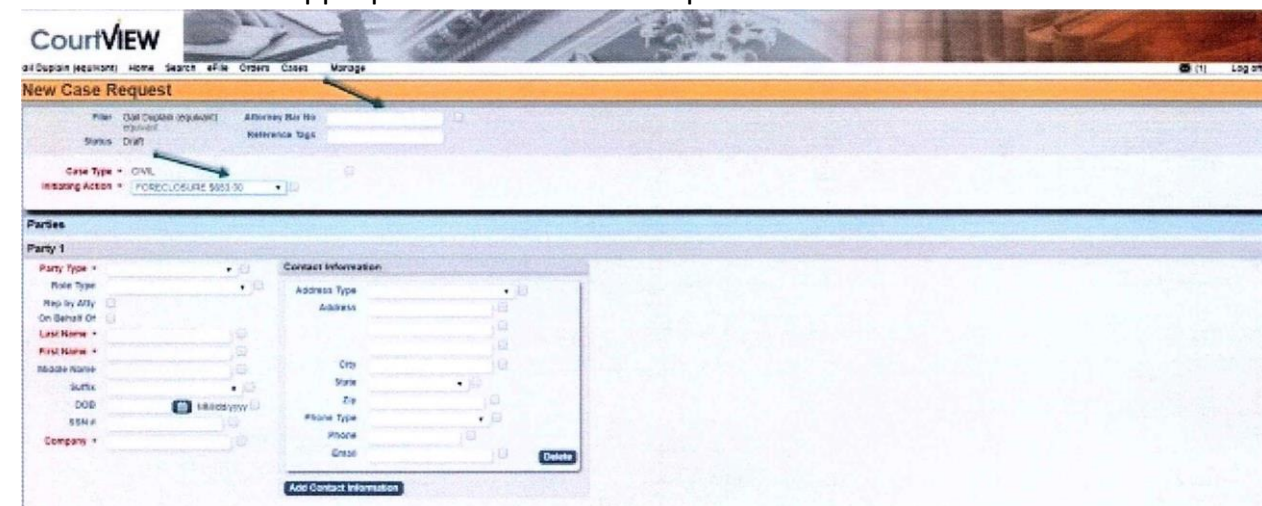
CourtVIEW

ail Duplain (equivant) Home Search eFile Orders Cases Manage

(1) Log off

New Case Request

Filer Gail Duplain (equivant) equivant
Status Draft

Attorney Bar No
Reference Tags

Case Type * CIVIL
Initiating Action * FORECLOSURE $653.00

Parties

Party 1

Party Type *
Role Type
Rep by Atty
On Behalf Of
Last Name *
First Name *
Middle Name
Suffix
DOB mm/dd/yyyy
SSN #
Company *

Contact Information

Address Type
Address
City
State
Zip
Phone Type
Phone
Email

Delete

Add Contact Information